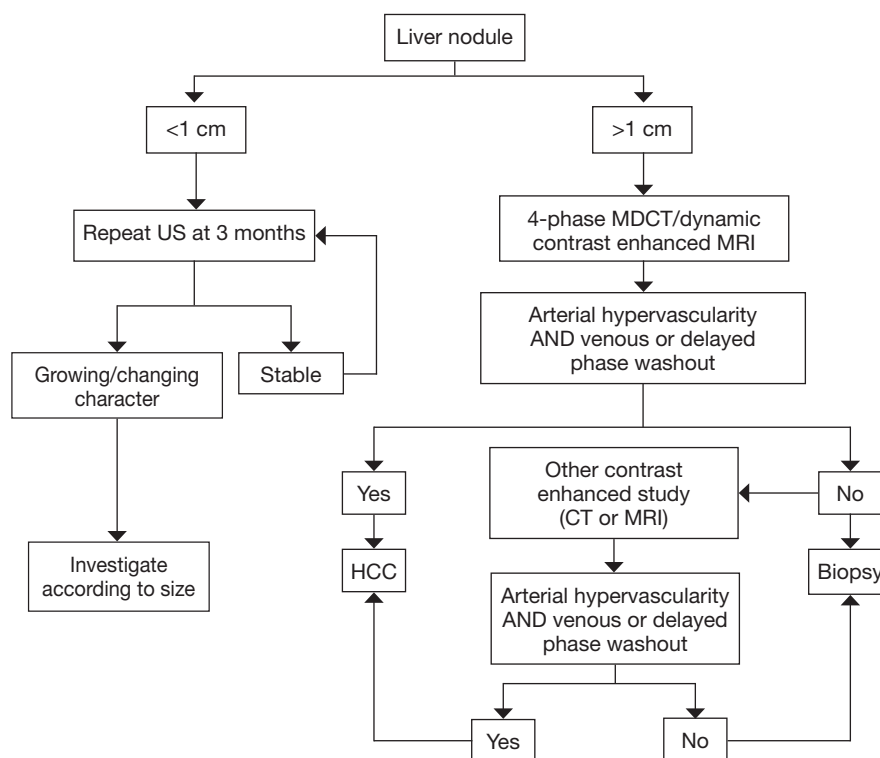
Liver nodule

<1 cm

>1 cm

Repeat US at 3 months

4-phase MDCT/dynamic contrast enhanced MRI

Arterial hypervascularity AND venous or delayed phase washout

Growing/changing character

Stable

Yes

Other contrast enhanced study (CT or MRI)

No

Investigate according to size

HCC

Arterial hypervascularity AND venous or delayed phase washout

Biopsy

Yes

No